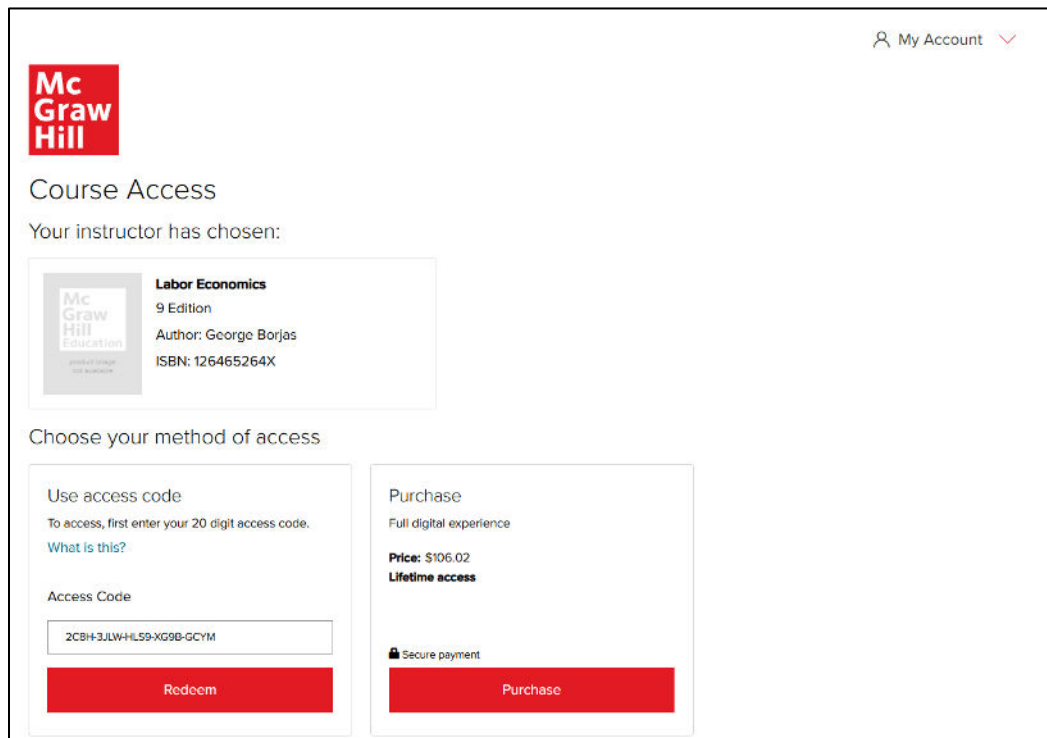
My Account

Mc Graw Hill

Course Access

Your instructor has chosen:

Mc Graw Hill Education
product image not available

**Labor Economics**
9 Edition
Author: George Borjas
ISBN: 126465264X

Choose your method of access

Use access code
To access, first enter your 20 digit access code.
What is this?

Access Code

2CBH-3JLW-HLS9-XG9B-GCYM

Redeem

Purchase
Full digital experience

**Price:** $106.02
**Lifetime access**

Secure payment

Purchase